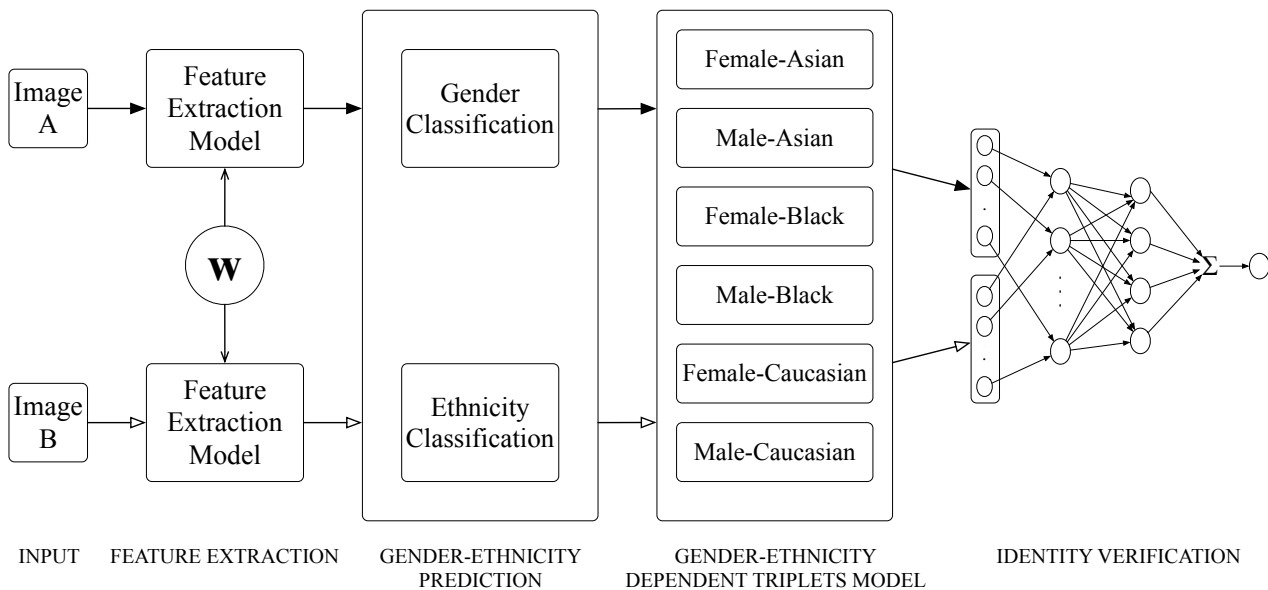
Image A

Feature Extraction Model

W

Image B

Feature Extraction Model

Gender Classification

Ethnicity Classification

Female-Asian

Male-Asian

Female-Black

Male-Black

Female-Caucasian

Male-Caucasian

$\Sigma$

INPUT

FEATURE EXTRACTION

GENDER-ETHNICITY PREDICTION

GENDER-ETHNICITY DEPENDENT TRIPLETS MODEL

IDENTITY VERIFICATION